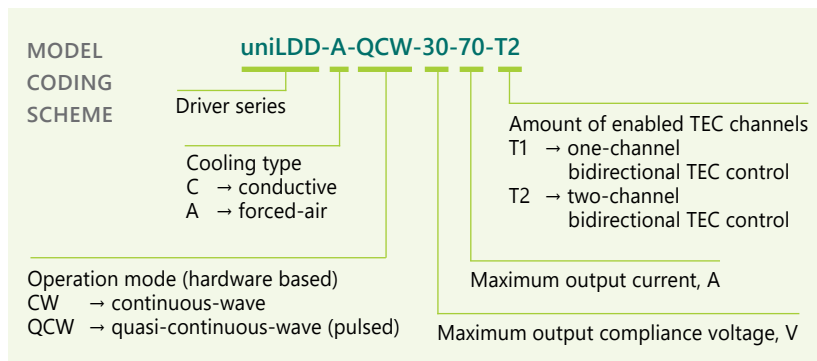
MODEL
CODING
SCHEME

uniLDD-A-QCW-30-70-T2

Driver series

Cooling type
C → conductive
A → forced-air

Operation mode (hardware based)
CW → continuous-wave
QCW → quasi-continuous-wave (pulsed)

Maximum output compliance voltage, V

Maximum output current, A

Amount of enabled TEC channels
T1 → one-channel bidirectional TEC control
T2 → two-channel bidirectional TEC control